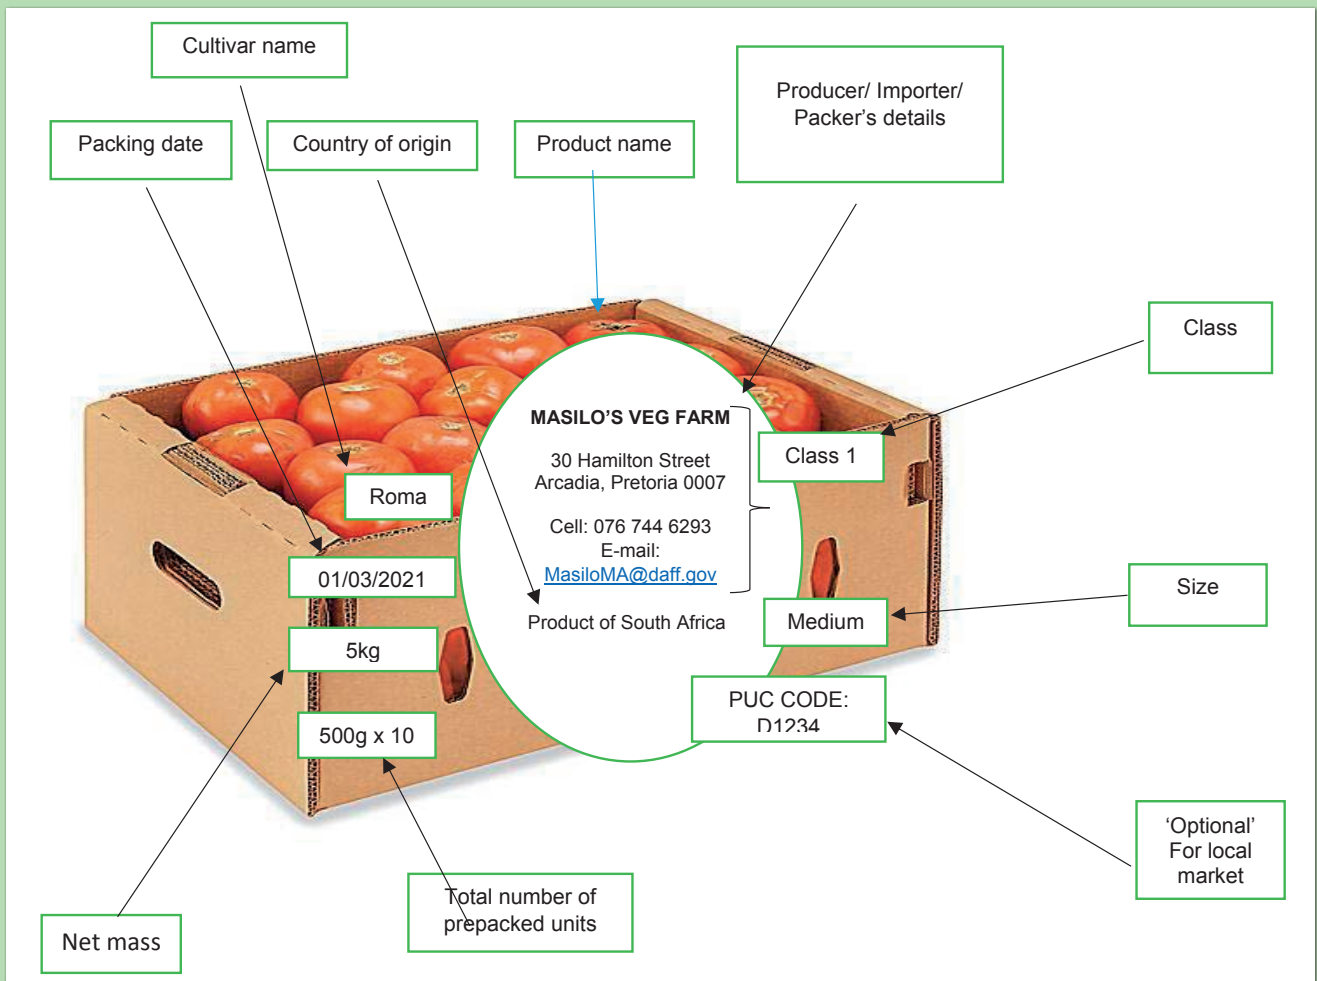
Cultivar name

Packing date

Country of origin

Product name

Producer/ Importer/ Packer's details

Class

MASILO'S VEG FARM

30 Hamilton Street
Arcadia, Pretoria 0007

Cell: 076 744 6293
E-mail:
MasiloMA@daff.gov

Product of South Africa

Class 1

Roma

01/03/2021

5kg

500g x 10

Medium

Size

PUC CODE:
D1234

'Optional' For local market

Total number of prepacked units

Net mass